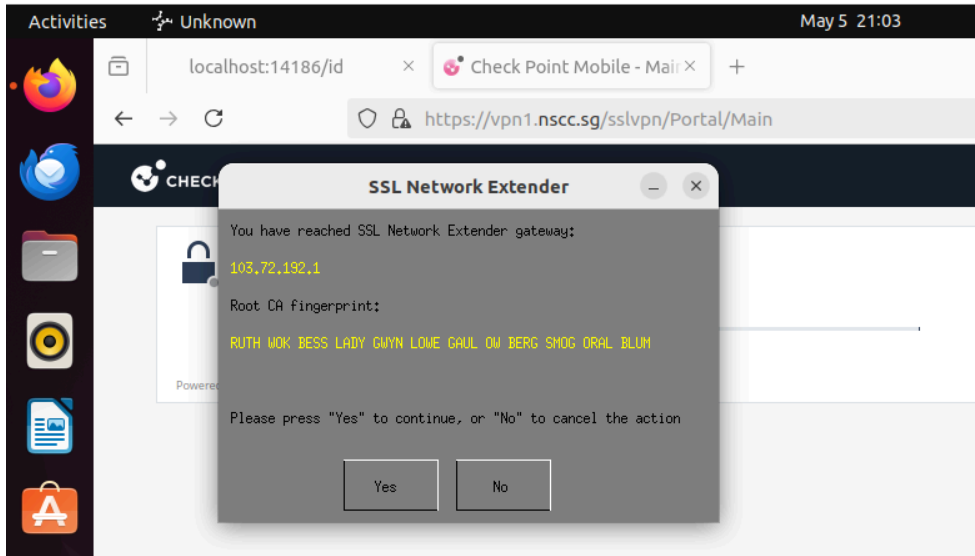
Activities Unknown May 5 21:03

localhost:14186/id ×

Check Point Mobile - Mai ×

+

https://vpn1.nscc.sg/sslvpn/Portal/Main

CHECK

Powered

SSL Network Extender

You have reached SSL Network Extender gateway:

103.72.192.1

Root CA fingerprint:

RUTH WOK BESS LADY GWYN LOWE GAUL OW BERG SMOG ORAL BLUM

Please press "Yes" to continue, or "No" to cancel the action

Yes

No